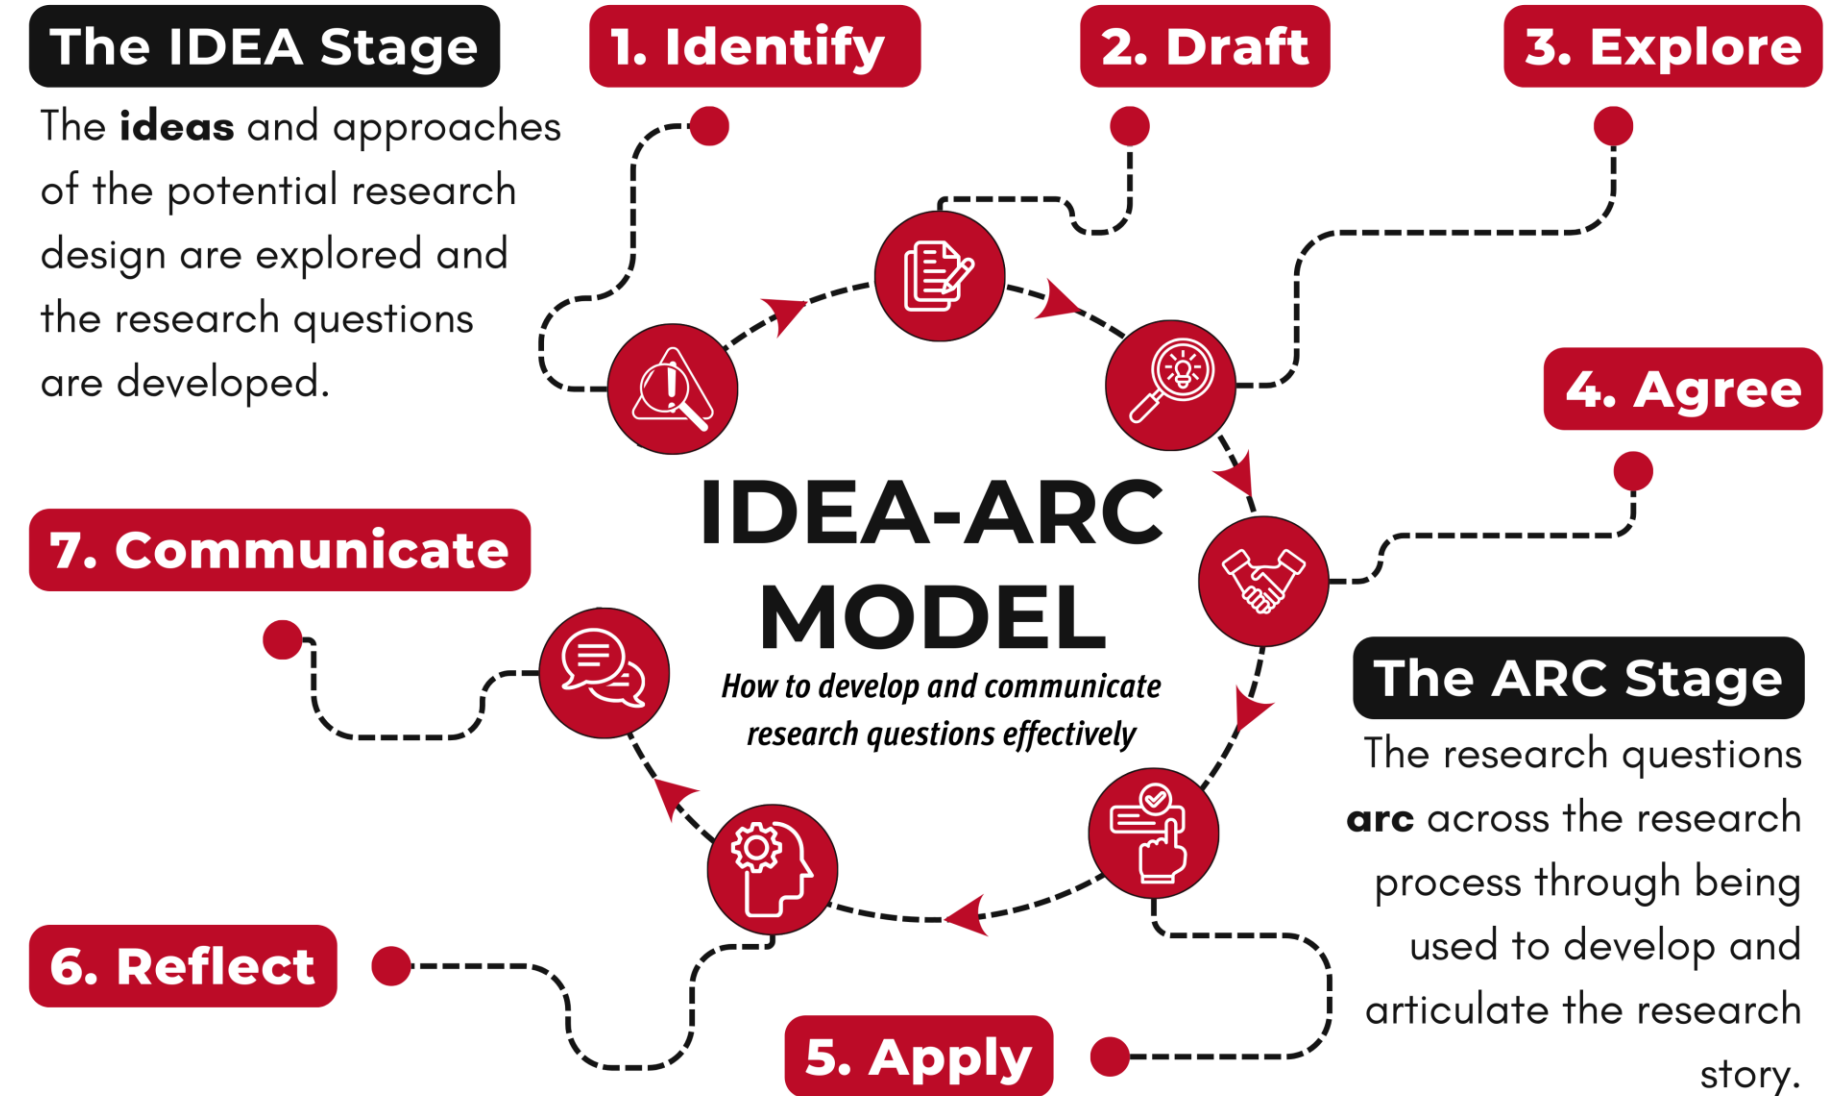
The IDEA Stage

The **ideas** and approaches of the potential research design are explored and the research questions are developed.

1. Identify

2. Draft

3. Explore

4. Agree

IDEA-ARC MODEL

How to develop and communicate research questions effectively

7. Communicate

The ARC Stage

The research questions **arc** across the research process through being used to develop and articulate the research story.

6. Reflect

5. Apply